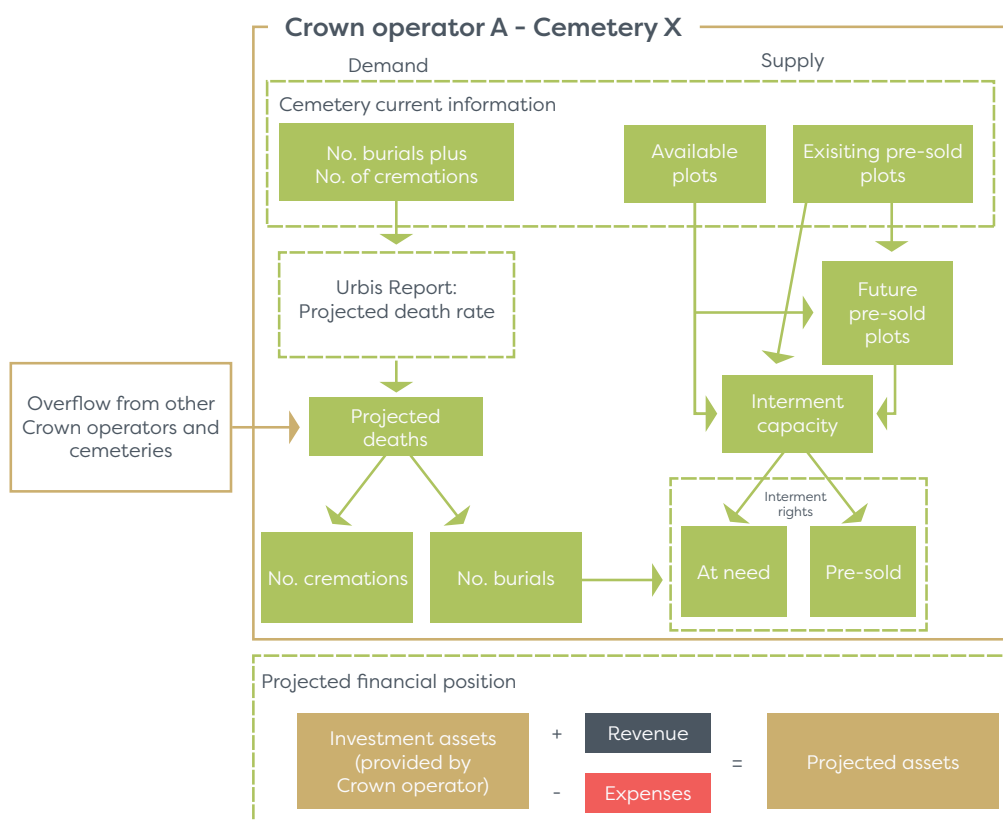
Crown operator A - Cemetery X

Demand

Supply

Cemetery current information

No. burials plus No. of cremations

Available plots

Exisiting pre-sold plots

Urbis Report: Projected death rate

Future pre-sold plots

Overflow from other Crown operators and cemeteries

Projected deaths

Interment capacity

Interment rights

No. cremations

No. burials

At need

Pre-sold

Projected financial position

Investment assets (provided by Crown operator)

+

Revenue

-

Expenses

=

Projected assets